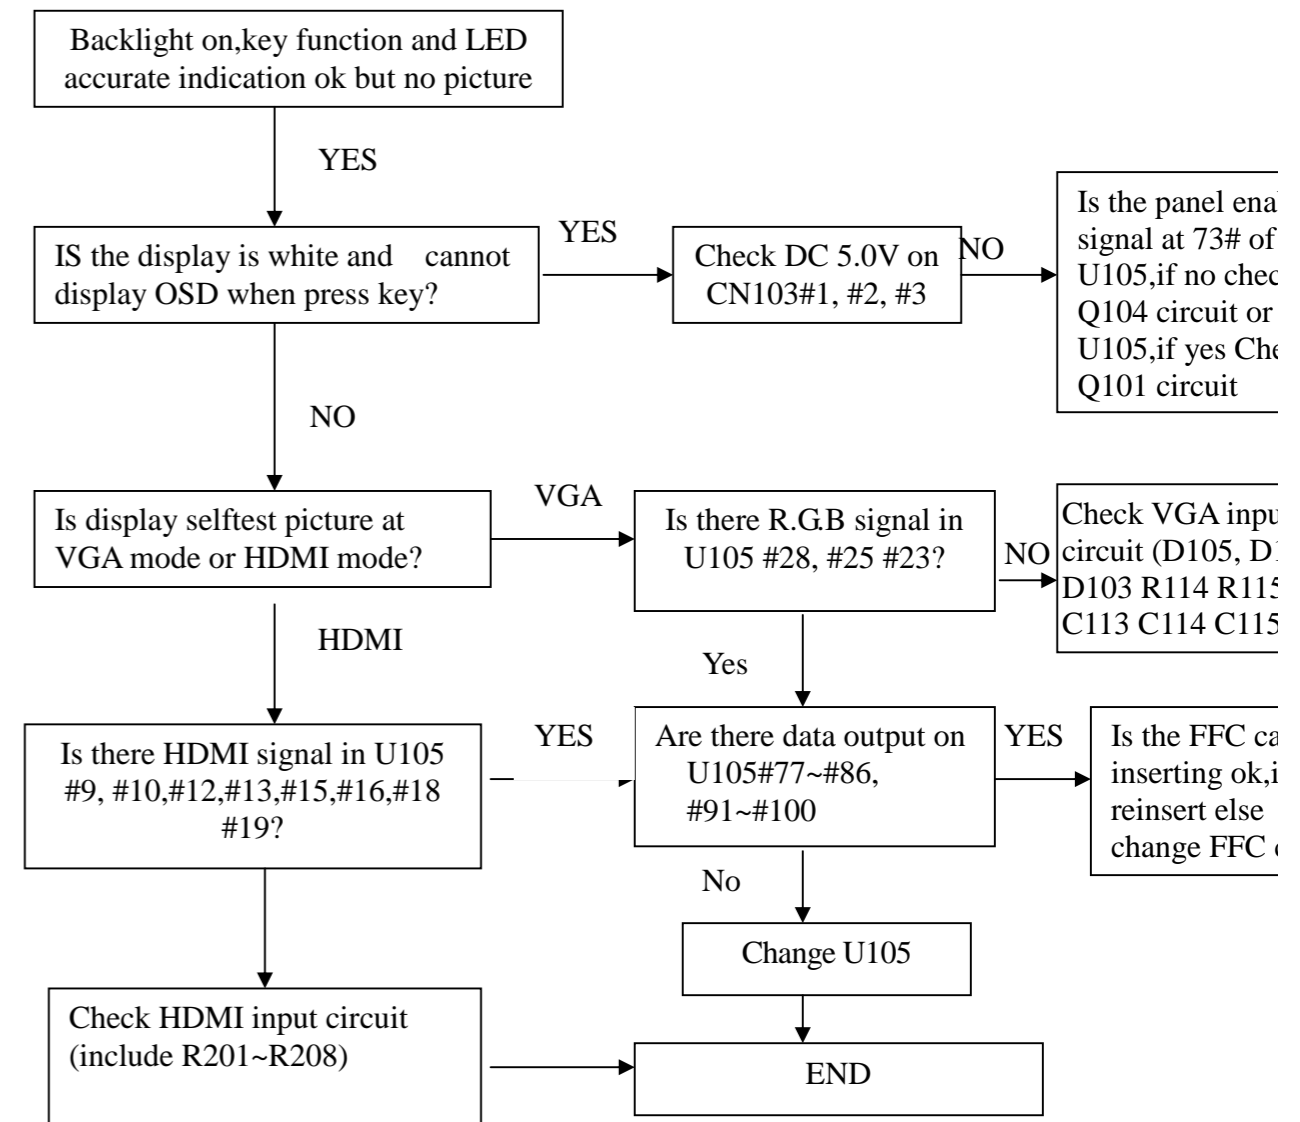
Backlight on,key function and LED accurate indication ok but no picture

YES

IS the display is white and cannot display OSD when press key?

YES

Check DC 5.0V on CN103#1, #2, #3

NO

Is the panel ena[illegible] signal at 73# of U105,if no chec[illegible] Q104 circuit or U105,if yes Che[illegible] Q101 circuit

NO

Is display selftest picture at VGA mode or HDMI mode?

VGA

Is there R.G.B signal in U105 #28, #25 #23?

NO

Check VGA inpu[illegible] circuit (D105, D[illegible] D103 R114 R115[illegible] C113 C114 C115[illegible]

HDMI

Yes

Is there HDMI signal in U105 #9, #10,#12,#13,#15,#16,#18 #19?

YES

Are there data output on U105#77~#86, #91~#100

YES

Is the FFC ca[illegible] inserting ok,i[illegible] reinsert else change FFC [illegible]

No

Change U105

Check HDMI input circuit (include R201~R208)

END